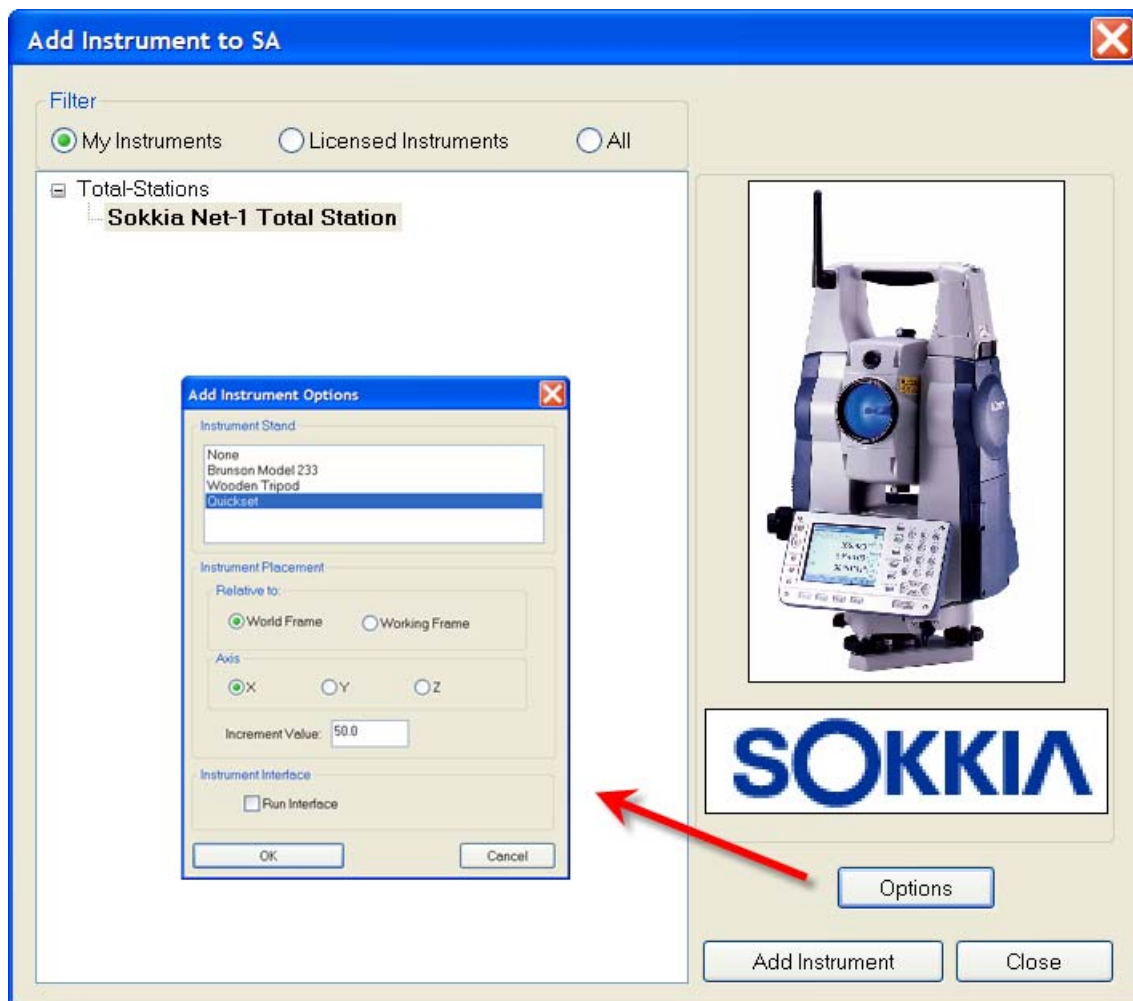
Add Instrument to SA

Filter

My Instruments

Licensed Instruments

All

Total-Stations

Sokkia Net-1 Total Station

Add Instrument Options

Instrument Stand

None
Brunson Model 233
Wooden Tripod
Quickset

Instrument Placement

Relative to:

World Frame

Working Frame

Axis

X

Y

Z

Increment Value: 50.0

Instrument Interface

Run Interface

OK

Cancel

SOKKIA

Options

Add Instrument

Close